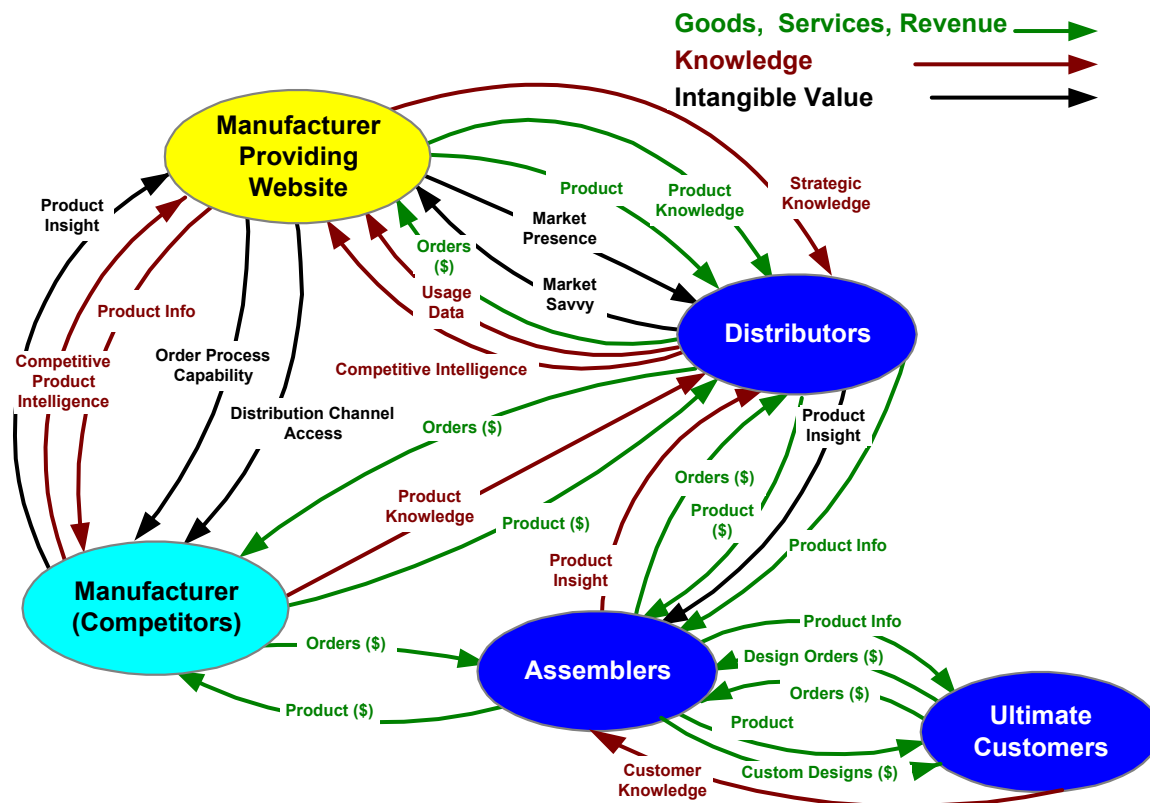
Goods, Services, Revenue
Knowledge
Intangible Value

Manufacturer Providing Website

Product Insight
Product Info
Competitive Product Intelligence
Order Process Capability
Distribution Channel Access
Product
Product Knowledge
Strategic Knowledge
Market Presence
Market Savvy
Orders ($)
Usage Data
Competitive Intelligence

Distributors

Orders ($)
Product Knowledge
Product ($)
Product Insight
Orders ($)
Product ($)
Product Insight
Product Info

Manufacturer (Competitors)

Orders ($)
Product ($)

Assemblers

Product Info
Design Orders ($)
Orders ($)
Product
Custom Designs ($)
Customer Knowledge

Ultimate Customers